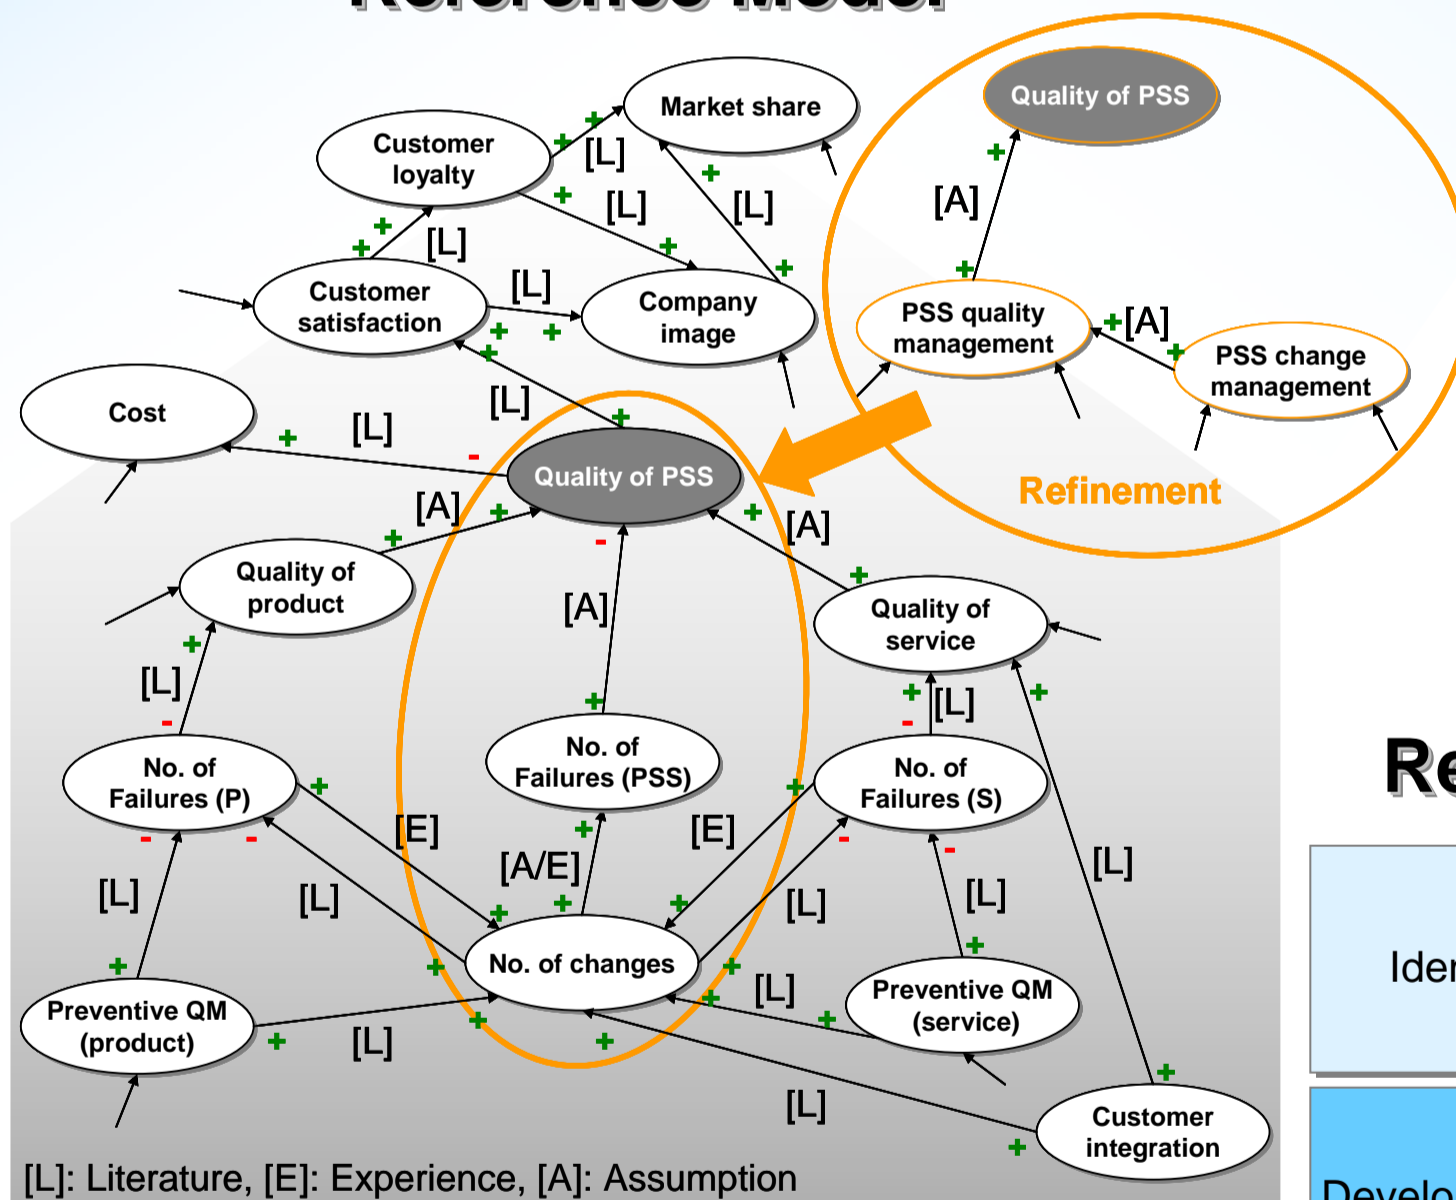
Market share
Customer loyalty
[L]
[L]
[L]
[L]
Customer satisfaction
[L]
Company image
Cost
[L]
[L]
Quality of PSS
[A]
[A]
Quality of product
Quality of service
[A]
[L]
No. of Failures (PSS)
No. of Failures (P)
No. of Failures (S)
[L]
[E]
[E]
[A/E]
[L]
[L]
[L]
[L]
No. of changes
[L]
Preventive QM (product)
Preventive QM (service)
[L]
[L]
Customer integration
Quality of PSS
[A]
PSS quality management
[A]
PSS change management
Refinement
Re
Ide
Develo
[L]: Literature, [E]: Experience, [A]: Assumption